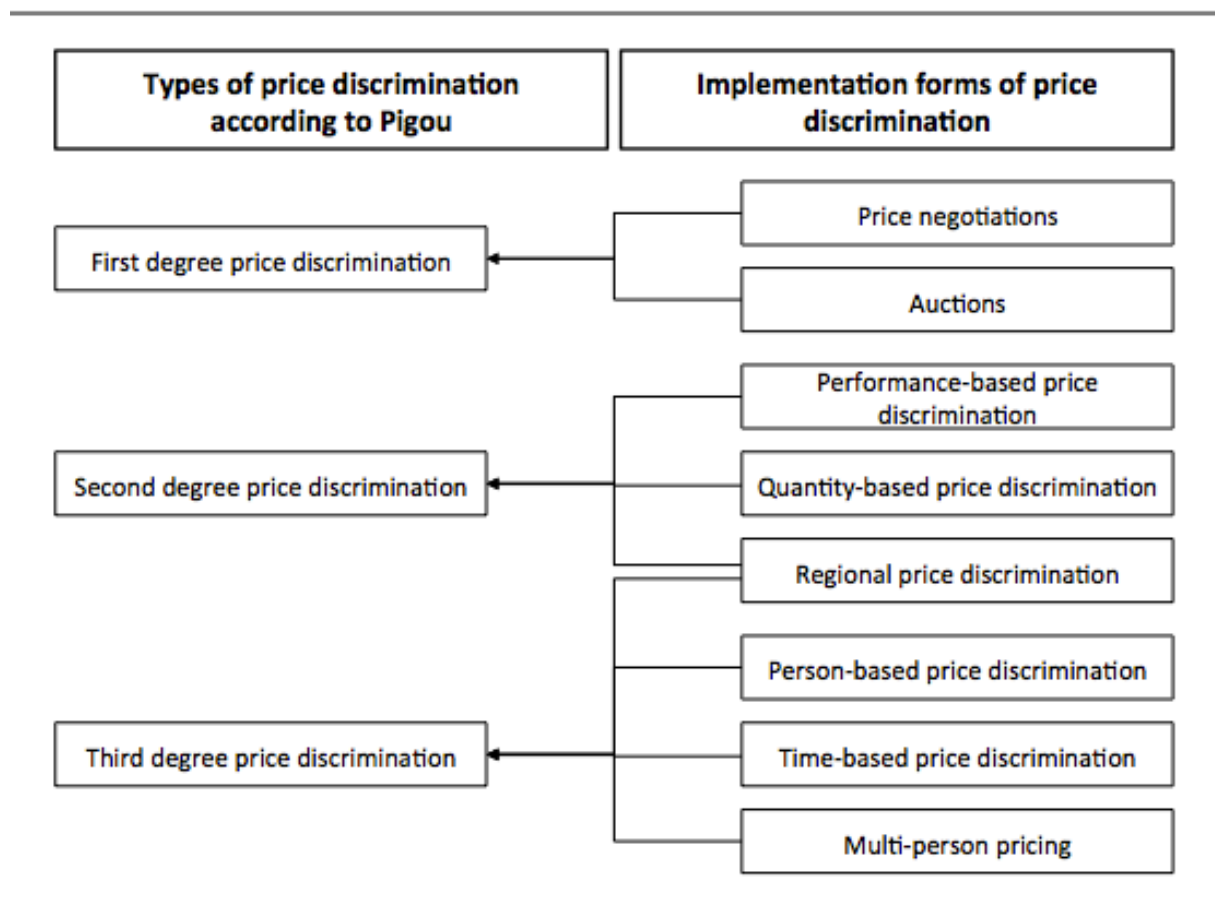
Types of price discrimination according to Pigou

Implementation forms of price discrimination

First degree price discrimination

Price negotiations

Auctions

Second degree price discrimination

Performance-based price discrimination

Quantity-based price discrimination

Regional price discrimination

Third degree price discrimination

Person-based price discrimination

Time-based price discrimination

Multi-person pricing